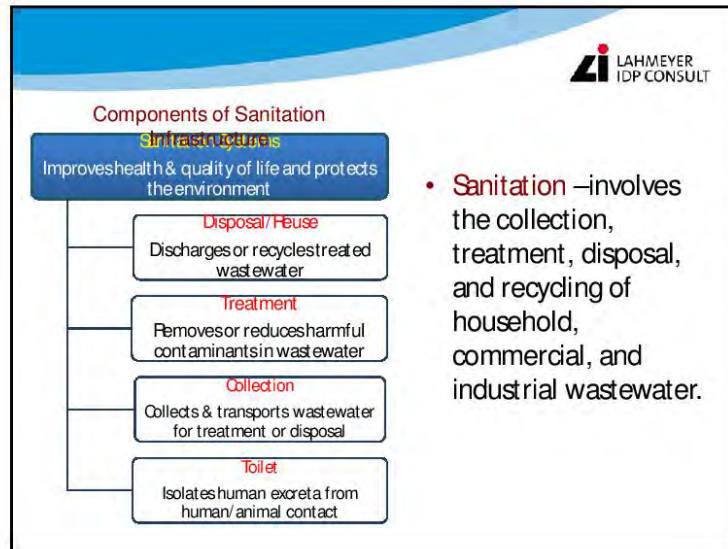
LAHMEYER IDP CONSULT

Components of Sanitation Infrastructure

Sanitation Systems

Improveshealth & quality of life and protects the environment

Disposal/Reuse

Discharges or recyclestreated wastewater

Treatment

Removesor reducesharmful contaminantsin wastewater

Collection

Collects & transports wastewater for treatment or disposal

Toilet

Isolateshuman excreta from human/animal contact

• Sanitation –involves the collection, treatment, disposal, and recycling of household, commercial, and industrial wastewater.